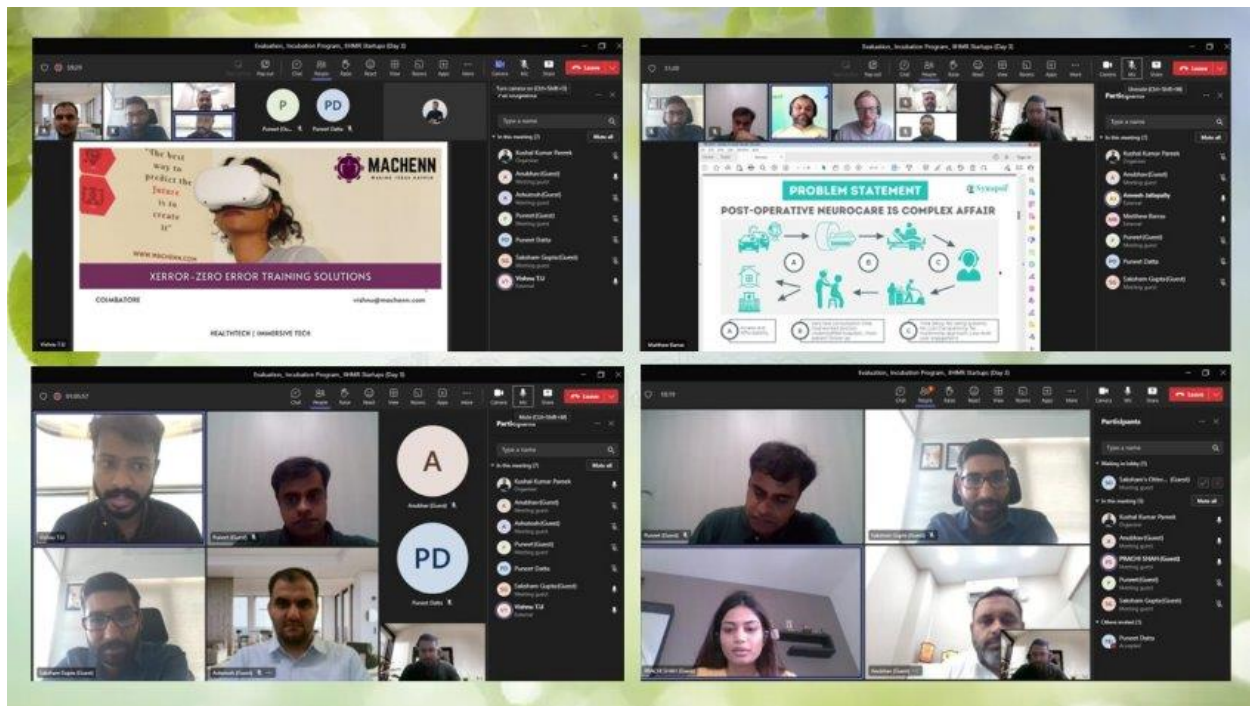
Evaluation_Incubation Program_IIHMR Startups (Day 3)

Leave

P
PD
Puneet (Gu...
Puneet Datta

"The best way to predict the future is to create it"

MACHENN

XERROR - ZERO ERROR TRAINING SOLUTIONS

COIMBATORE

vishnu@machenn.com

HEALTHTECH | IMMERSIVE TECH

Participants

Type a name

In this meeting (7)

Mute all

Kushal Kumar Pareek
Organizer
Anubhav (Guest)
Meeting guest
Ashutosh (Guest)
Meeting guest
Puneet (Guest)
Meeting guest
Puneet Datta
Saksham Gupta (Guest)
Meeting guest
Vishnu T.U
External

Evaluation_Incubation Program_IIHMR Startups (Day 3)

Leave

PROBLEM STATEMENT

POST-OPERATIVE NEUROCARE IS COMPLEX AFFAIR

A
B
C

Participants

Type a name

In this meeting (7)

Mute all

Kushal Kumar Pareek
Organizer
Anubhav (Guest)
Meeting guest
Aneesh Jallepally
External
Matthew Barrus
External
Puneet (Guest)
Meeting guest
Puneet Datta
Saksham Gupta (Guest)
Meeting guest

Evaluation_Incubation Program_IIHMR Startups (Day 3)

Leave

A
Anubhav (Guest)
PD
Puneet Datta

Participants

Type a name

In this meeting (7)

Mute all

Kushal Kumar Pareek
Organizer
Anubhav (Guest)
Meeting guest
Ashutosh (Guest)
Meeting guest
Puneet (Guest)
Meeting guest
Puneet Datta
Saksham Gupta (Guest)
Meeting guest
Vishnu T.U
External

Evaluation_Incubation Program_IIHMR Startups (Day 3)

Leave

Participants

Type a name

Waiting in lobby (1)

Saksham's Other... (Guest)
Meeting guest

In this meeting (5)

Mute all

Kushal Kumar Pareek
Organizer
Anubhav (Guest)
Meeting guest
PRACHI SHAH (Guest)
Meeting guest
Puneet (Guest)
Meeting guest
Saksham Gupta (Guest)
Meeting guest

Others invited (1)

Puneet Datta
Accepted